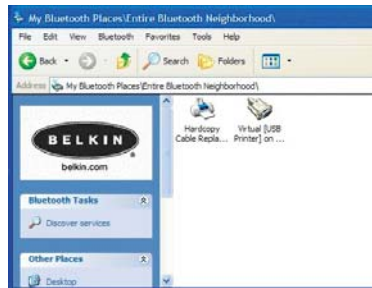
My Bluetooth Places\Entire Bluetooth Neighborhood\

File Edit View Bluetooth Favorites Tools Help

Back Search Folders

Address My Bluetooth Places\Entire Bluetooth Neighborhood\

BELKIN

belkin.com

Bluetooth Tasks

Discover services

Other Places

Desktop

Hardcopy Cable Repla...

Virtual [USB Printer] on ...